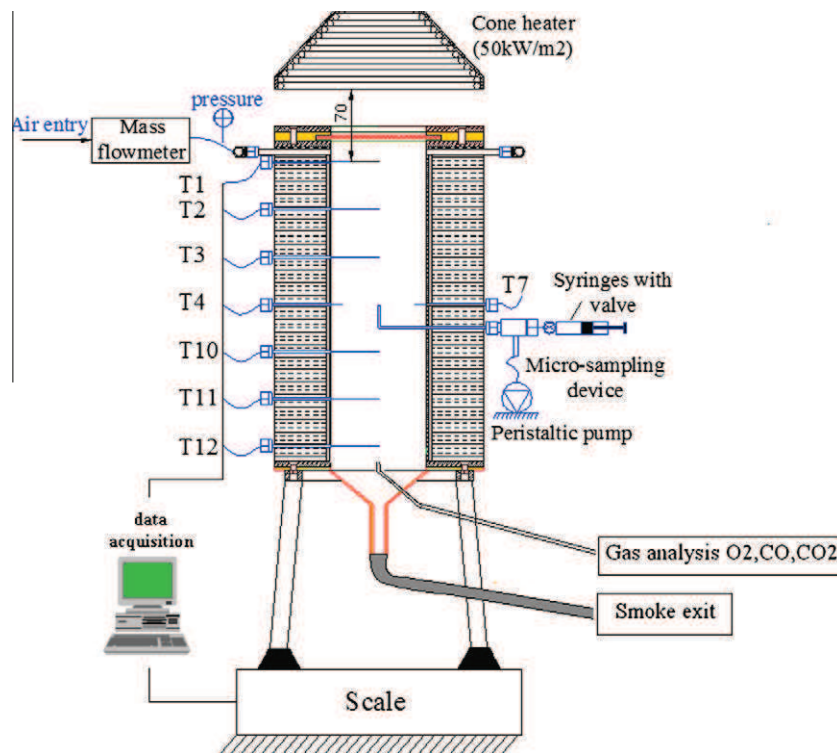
Cone heater
(50kW/m2)

pressure

70

Air entry

Mass flowmeter

T1
T2
T3
T4
T10
T11
T12

T7

Syringes with valve

Micro-sampling device

Peristaltic pump

data acquisition

Gas analysis O2,CO,CO2

Smoke exit

Scale